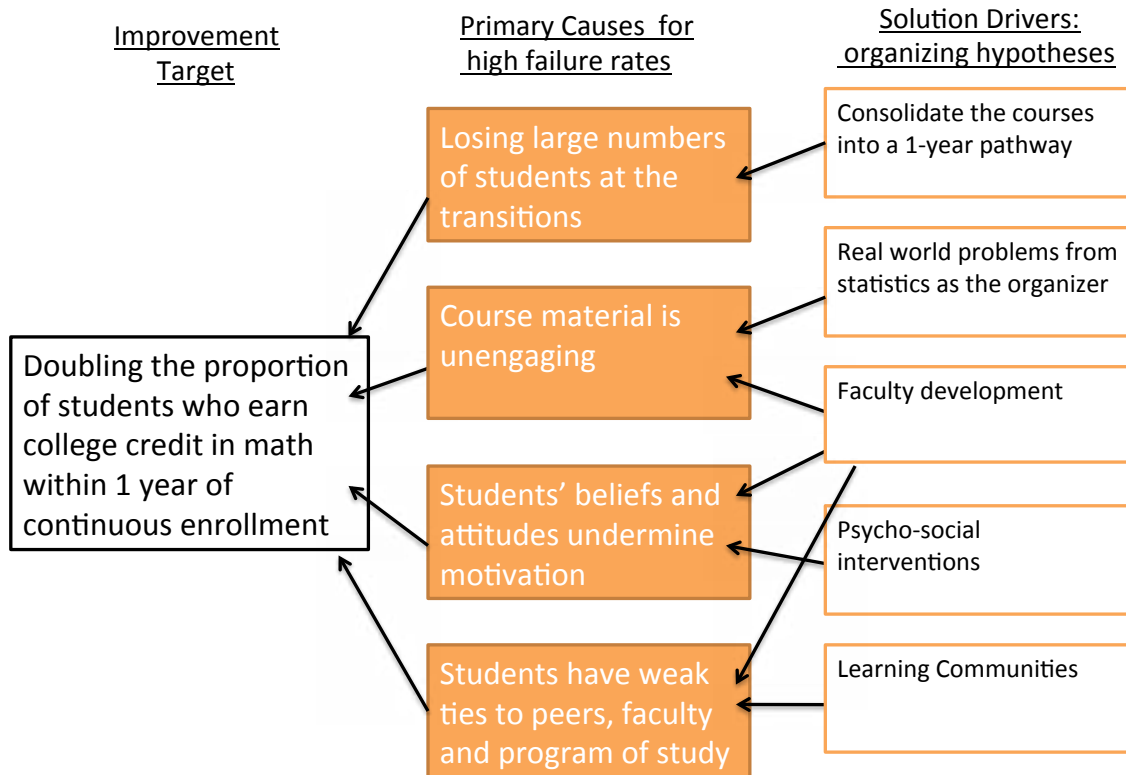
Improvement Target

Primary Causes for high failure rates

Solution Drivers: organizing hypotheses

Losing large numbers of students at the transitions

Consolidate the courses into a 1-year pathway

Real world problems from statistics as the organizer

Course material is unengaging

Doubling the proportion of students who earn college credit in math within 1 year of continuous enrollment

Faculty development

Students' beliefs and attitudes undermine motivation

Psycho-social interventions

Students have weak ties to peers, faculty and program of study

Learning Communities